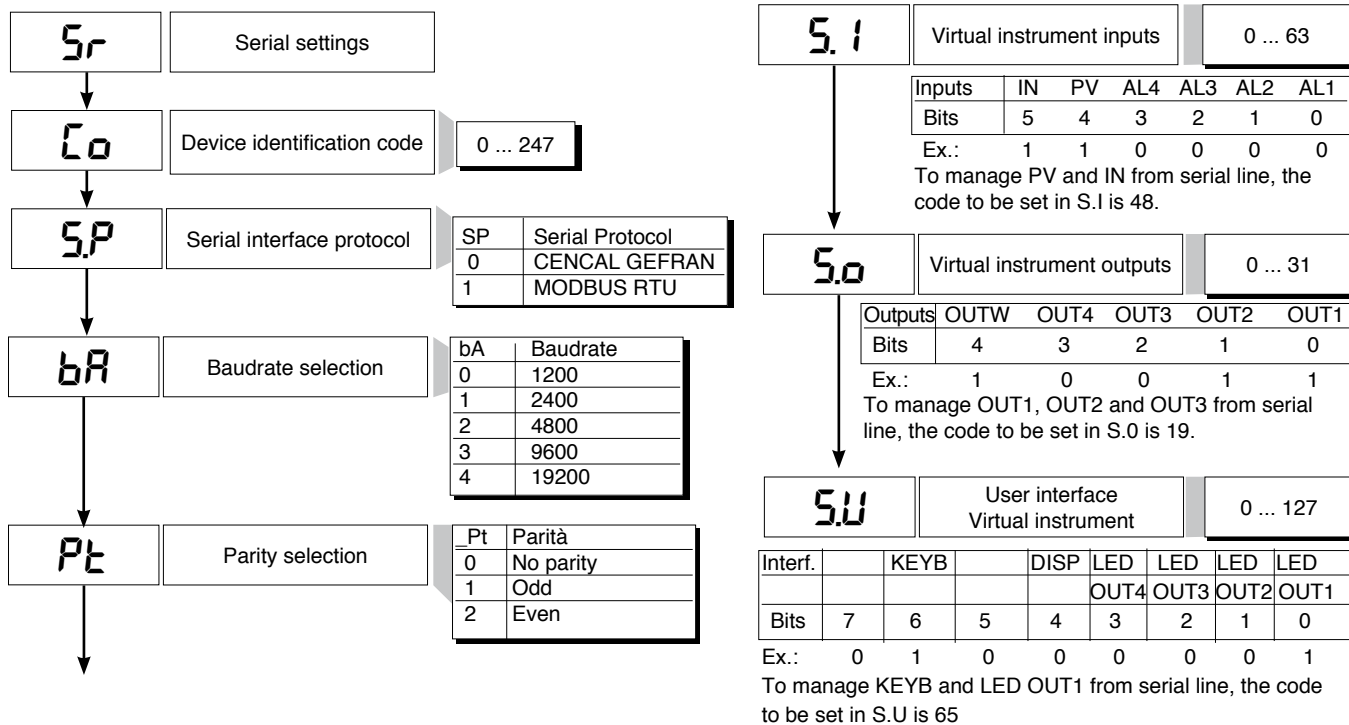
Sr

Serial settings

Co

Device identification code

0 ... 247

S.P

Serial interface protocol

| SP | Serial Protocol |
|---|---|
| 0 | CENCAL GEFRAN |
| 1 | MODBUS RTU |

bA

Baudrate selection

| bA | Baudrate |
|---|---|
| 0 | 1200 |
| 1 | 2400 |
| 2 | 4800 |
| 3 | 9600 |
| 4 | 19200 |

Pt

Parity selection

| _Pt | Parità |
|---|---|
| 0 | No parity |
| 1 | Odd |
| 2 | Even |

S.I

Virtual instrument inputs

0 ... 63

| Inputs | IN | PV | AL4 | AL3 | AL2 | AL1 |
|---|---|---|---|---|---|---|
| Bits | 5 | 4 | 3 | 2 | 1 | 0 |
| Ex.: | 1 | 1 | 0 | 0 | 0 | 0 |

To manage PV and IN from serial line, the code to be set in S.I is 48.

S.o

Virtual instrument outputs

0 ... 31

| Outputs | OUTW | OUT4 | OUT3 | OUT2 | OUT1 |
|---|---|---|---|---|---|
| Bits | 4 | 3 | 2 | 1 | 0 |
| Ex.: | 1 | 0 | 0 | 1 | 1 |

To manage OUT1, OUT2 and OUT3 from serial line, the code to be set in S.0 is 19.

S.U

User interface Virtual instrument

0 ... 127

| Interf. | | KEYB | | DISP | LED OUT4 | LED OUT3 | LED OUT2 | LED OUT1 |
|---|---|---|---|---|---|---|---|---|
| Bits | 7 | 6 | 5 | 4 | 3 | 2 | 1 | 0 |
| Ex.: | 0 | 1 | 0 | 0 | 0 | 0 | 0 | 1 |

To manage KEYB and LED OUT1 from serial line, the code to be set in S.U is 65